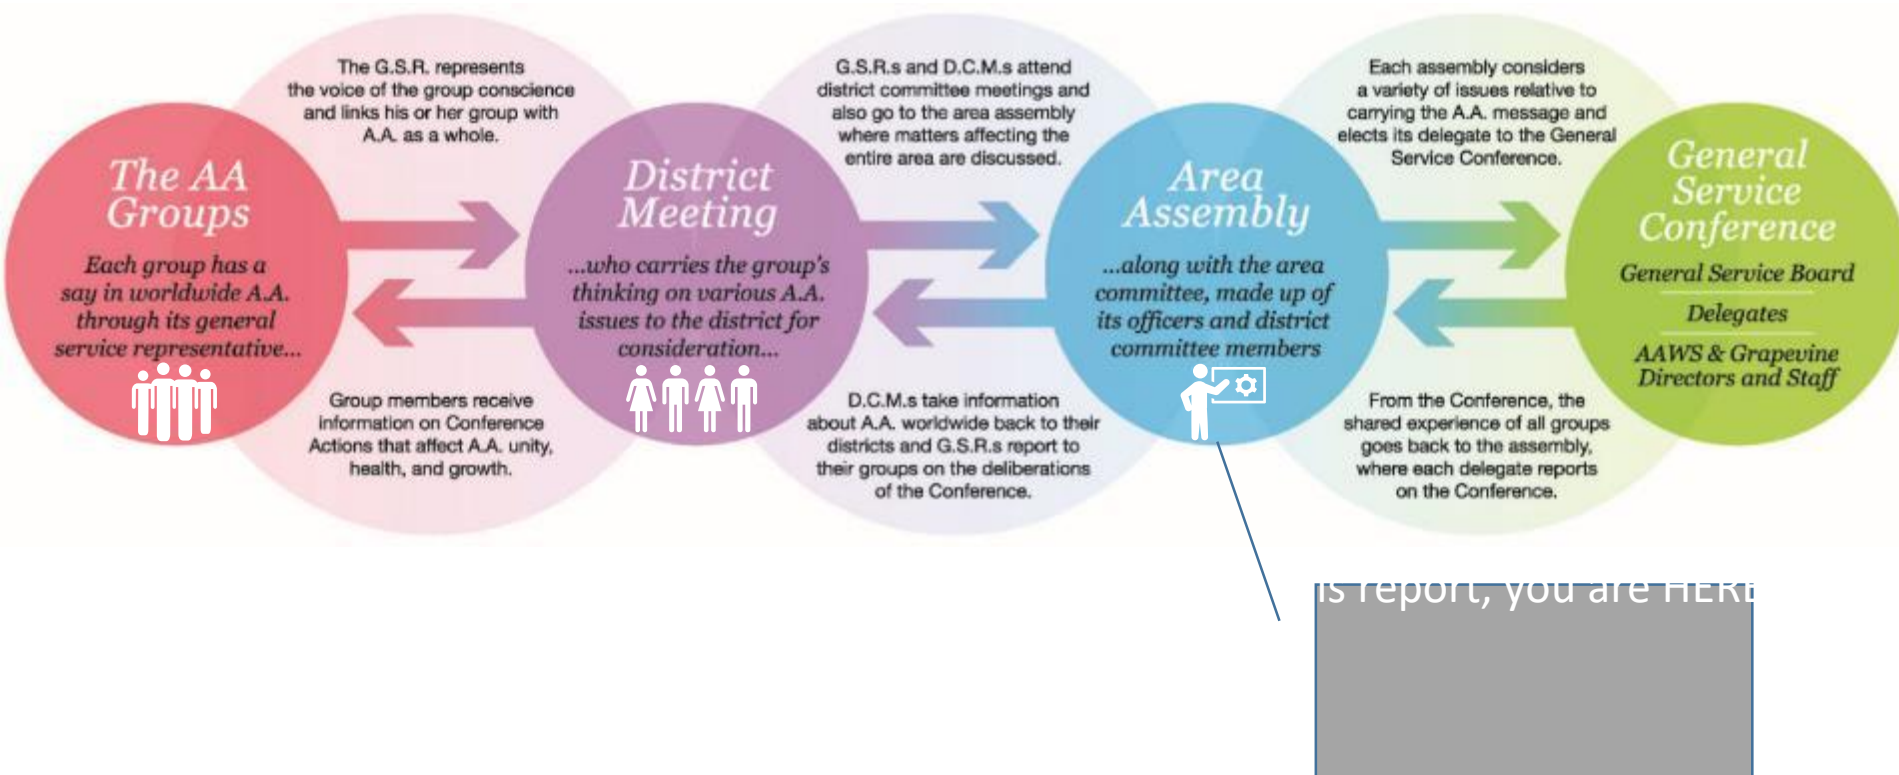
The AA Groups

Each group has a say in worldwide A.A. through its general service representative...

The G.S.R. represents the voice of the group conscience and links his or her group with A.A. as a whole.

Group members receive information on Conference Actions that affect A.A. unity, health, and growth.

District Meeting

...who carries the group's thinking on various A.A. issues to the district for consideration...

G.S.R.s and D.C.M.s attend district committee meetings and also go to the area assembly where matters affecting the entire area are discussed.

D.C.M.s take information about A.A. worldwide back to their districts and G.S.R.s report to their groups on the deliberations of the Conference.

Area Assembly

...along with the area committee, made up of its officers and district committee members

Each assembly considers a variety of issues relative to carrying the A.A. message and elects its delegate to the General Service Conference.

From the Conference, the shared experience of all groups goes back to the assembly, where each delegate reports on the Conference.

General Service Conference

General Service Board

Delegates

AAWS & Grapevine Directors and Staff

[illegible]is report, you are HER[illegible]